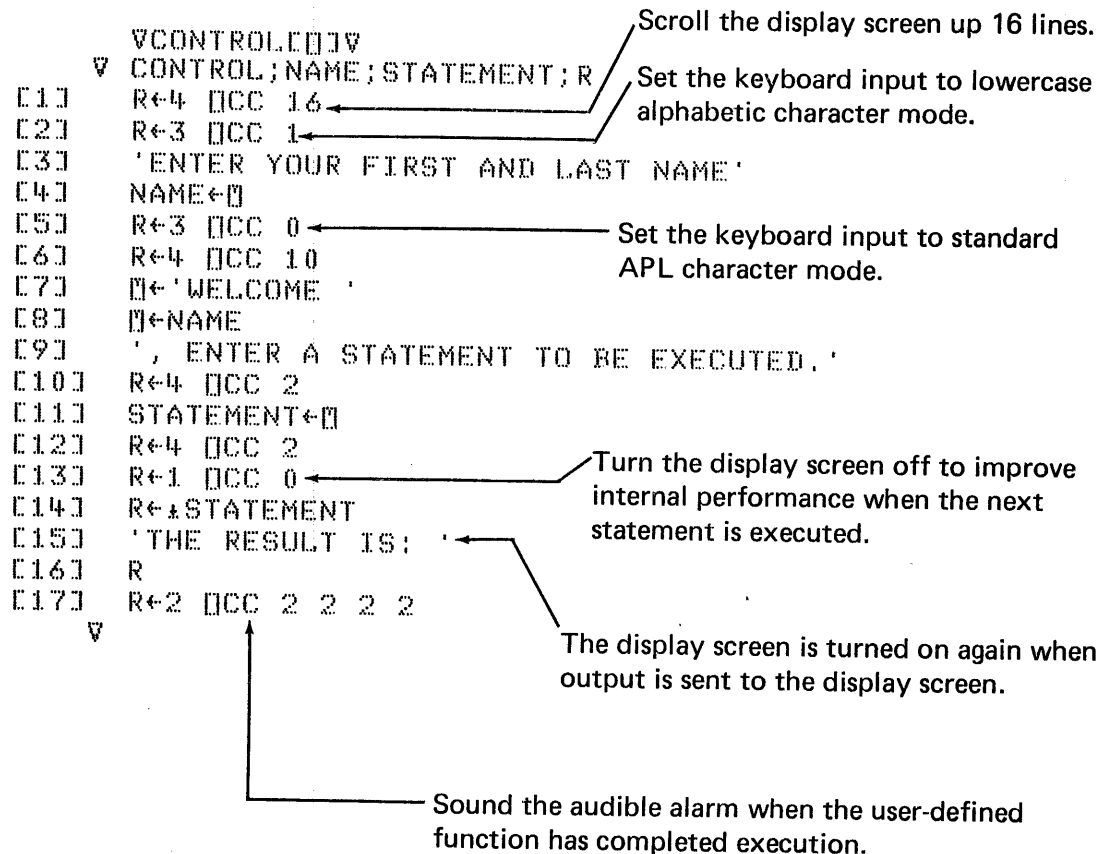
∇CONTROL[⎕]∇
∇ CONTROL;NAME;STATEMENT;R
[1] R←4 ⎕CC 16
[2] R←3 ⎕CC 1
[3] 'ENTER YOUR FIRST AND LAST NAME'
[4] NAME←⍞
[5] R←3 ⎕CC 0
[6] R←4 ⎕CC 10
[7] ⍞←'WELCOME '
[8] ⍞←NAME
[9] ', ENTER A STATEMENT TO BE EXECUTED.'
[10] R←4 ⎕CC 2
[11] STATEMENT←⍞
[12] R←4 ⎕CC 2
[13] R←1 ⎕CC 0
[14] R←⍎STATEMENT
[15] 'THE RESULT IS: '
[16] R
[17] R←2 ⎕CC 2 2 2 2
∇

Scroll the display screen up 16 lines.

Set the keyboard input to lowercase alphabetic character mode.

Set the keyboard input to standard APL character mode.

Turn the display screen off to improve internal performance when the next statement is executed.

The display screen is turned on again when output is sent to the display screen.

Sound the audible alarm when the user-defined function has completed execution.